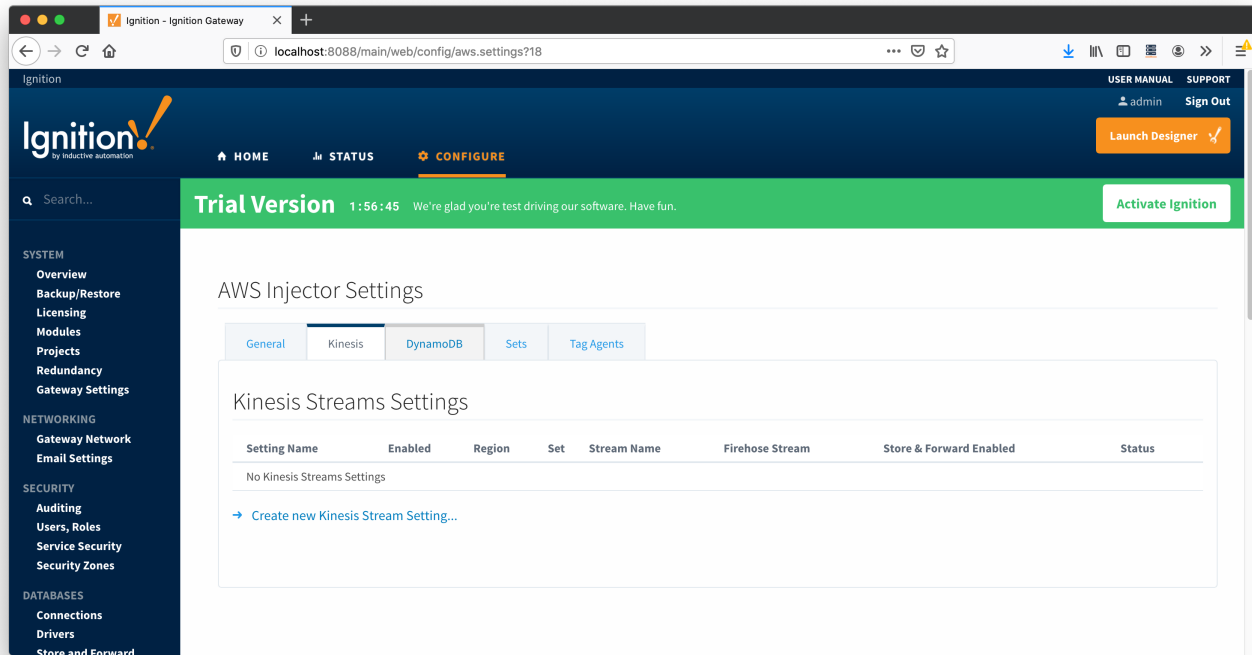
Ignition - Ignition Gateway

localhost:8088/main/web/config/aws.settings?18

Ignition

USER MANUAL SUPPORT

admin Sign Out

Ignition!
by Inductive automation

HOME STATUS CONFIGURE

Launch Designer

Search...

Trial Version 1:56:45 We're glad you're test driving our software. Have fun.

Activate Ignition

SYSTEM
Overview
Backup/Restore
Licensing
Modules
Projects
Redundancy
Gateway Settings

NETWORKING
Gateway Network
Email Settings

SECURITY
Auditing
Users, Roles
Service Security
Security Zones

DATABASES
Connections
Drivers
Store and Forward

AWS Injector Settings

General | Kinesis | DynamoDB | Sets | Tag Agents

Kinesis Streams Settings

| Setting Name | Enabled | Region | Set | Stream Name | Firehose Stream | Store & Forward Enabled | Status |
|---|---|---|---|---|---|---|---|
| No Kinesis Streams Settings | | | | | | | |

→ Create new Kinesis Stream Setting...